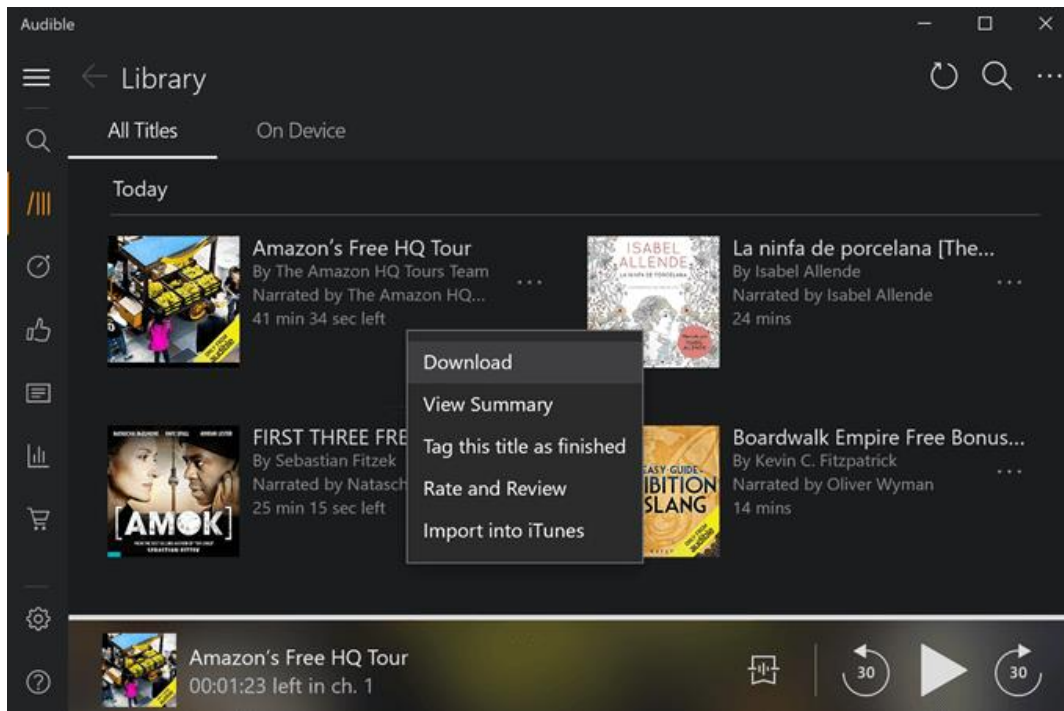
Audible

Library

All Titles

On Device

Today

Amazon's Free HQ Tour
By The Amazon HQ Tours Team
Narrated by The Amazon HQ...
41 min 34 sec left

ISABEL ALLENDE
LA NIÑA DE PORCELANA

La ninfa de porcelana [The...
By Isabel Allende
Narrated by Isabel Allende
24 mins

Download
View Summary
Tag this title as finished
Rate and Review
Import into iTunes

[AMOK]

FIRST THREE FRE
By Sebastian Fitzek
Narrated by Natasch
25 min 15 sec left

EASY GUIDE
IBITION
SLANG

Boardwalk Empire Free Bonus...
By Kevin C. Fitzpatrick
Narrated by Oliver Wyman
14 mins

Amazon's Free HQ Tour
00:01:23 left in ch. 1

30

30